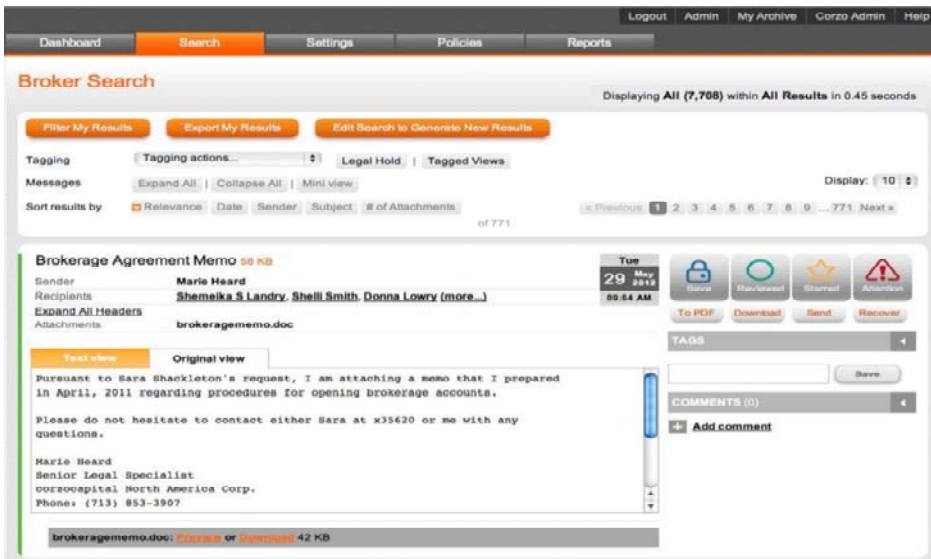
Logout | Admin | My Archive | Corzo Admin | Help

Dashboard | Search | Settings | Policies | Reports

Broker Search

Displaying All (7,708) within All Results in 0.45 seconds

Filter My Results | Export My Results | Edit Search to Generate New Results

Tagging | Tagging actions... | Legal Hold | Tagged Views

Messages | Expand All | Collapse All | Mini view

Display: 10

Sort results by | Relevance | Date | Sender | Subject | # of Attachments

of 771

« Previous 1 2 3 4 5 6 7 8 9 ... 771 Next »

Brokerage Agreement Memo 58 KB

Tue 29 May 2012 09:54 AM

Sender | Marie Heard
Recipients | Shemeika S Landry, Shelli Smith, Donna Lowry (more...)
Expand All Headers
Attachments | brokeragememo.doc

Save | Reviewed | Starred | Attention

To PDF | Download | Send | Recover

TAGS

Save

COMMENTS (0)

Add comment

Text view | Original view

Pursuant to Sara Shackleton's request, I am attaching a memo that I prepared in April, 2011 regarding procedures for opening brokerage accounts.

Please do not hesitate to contact either Sara at x35620 or me with any questions.

Marie Heard
Senior Legal Specialist
Corzocapital North America Corp.
Phone: (713) 853-3907

brokeragememo.doc: Preview or Download 42 KB